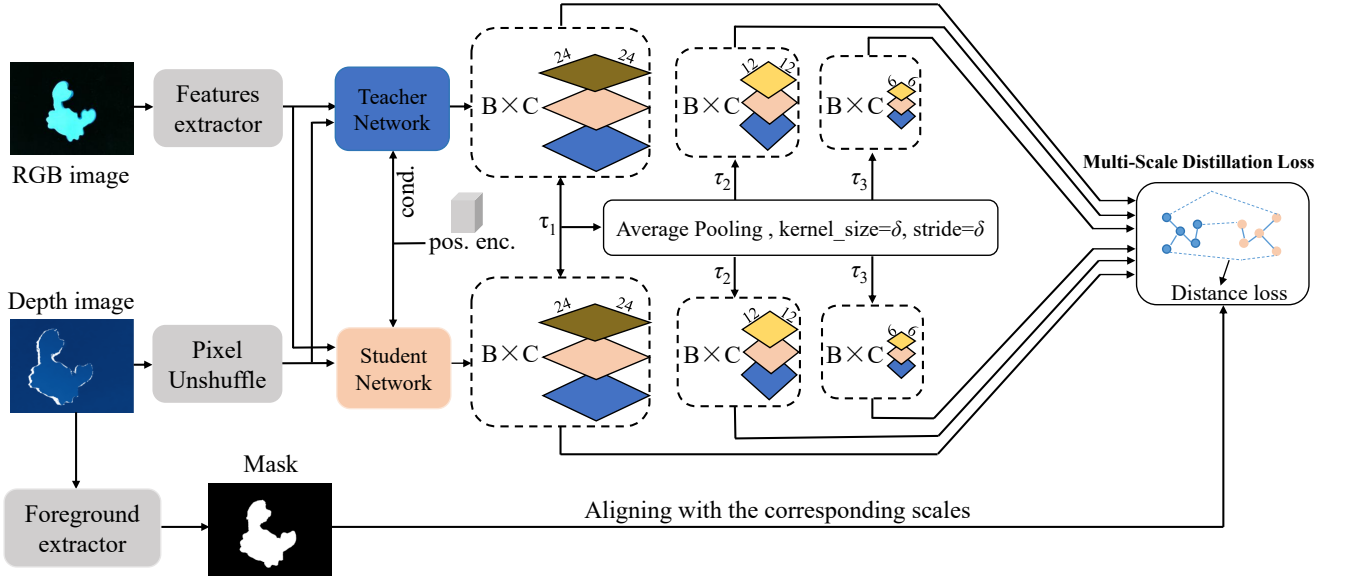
RGB image

Features extractor

Teacher Network

cond.

pos. enc.

Depth image

Pixel Unshuffle

Student Network

Foreground extractor

Mask

24 24

$B \times C$

12 12

$B \times C$

6 6

$B \times C$

$\tau_2$

$\tau_3$

$\tau_1$

Average Pooling , kernel_size=$\delta$, stride=$\delta$

$\tau_2$

$\tau_3$

24 24

$B \times C$

12 12

$B \times C$

6 6

$B \times C$

Multi-Scale Distillation Loss

Distance loss

Aligning with the corresponding scales